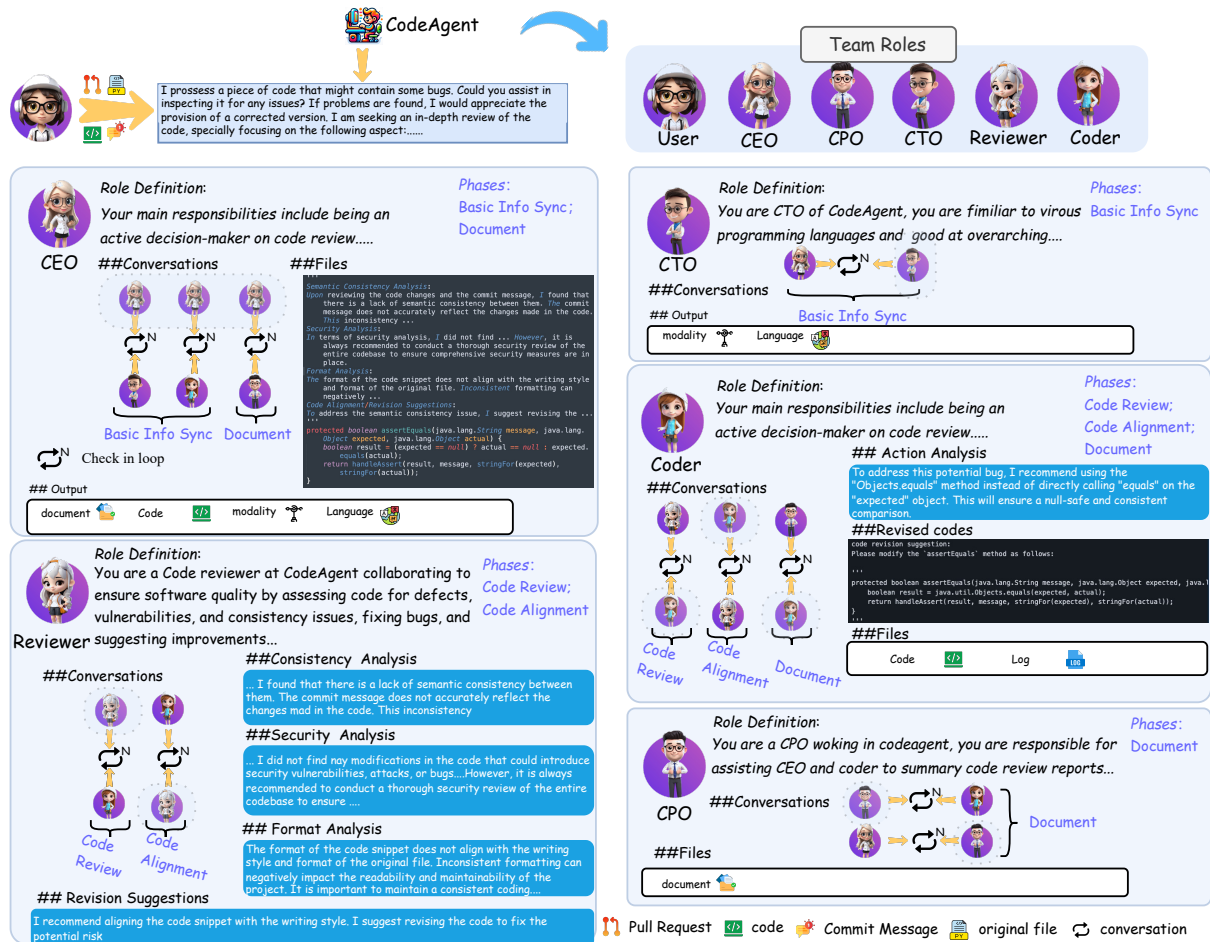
CodeAgent

I prossess a piece of code that might contain some bugs. Could you assist in inspecting it for any issues? If problems are found, I would appreciate the provision of a corrected version. I am seeking an in-depth review of the code, specially focusing on the following aspect:......

Team Roles

User CEO CPO CTO Reviewer Coder

CEO

Role Definition:
Your main responsibilities include being an active decision-maker on code review.....

Phases:
Basic Info Sync;
Document

##Conversations

N N N

Basic Info Sync Document

N Check in loop

##Files

Semantic Consistency Analysis:
Upon reviewing the code changes and the commit message, I found that there is a lack of semantic consistency between them. The commit message does not accurately reflect the changes made in the code. This inconsistency ...
Security Analysis:
In terms of security analysis, I did not find ... However, it is always recommended to conduct a thorough security review of the entire codebase to ensure comprehensive security measures are in place.
Format Analysis:
The format of the code snippet does not align with the writing style and format of the original file. Inconsistent formatting can negatively ...
Code Alignment/Revision Suggestions:
To address the semantic consistency issue, I suggest revising the ...
protected boolean assertEquals(java.lang.String message, java.lang.Object expected, java.lang.Object actual) {
boolean result = (expected == null) ? actual == null : expected.equals(actual);
return handleAssert(result, message, stringFor(expected), stringFor(actual));
}

## Output
document Code modality Language

CTO

Role Definition:
You are CTO of CodeAgent, you are familiar to virous programming languages and good at overarching....

Phases:
Basic Info Sync

##Conversations
N
Basic Info Sync

## Output
modality Language

Coder

Role Definition:
Your main responsibilities include being an active decision-maker on code review.....

Phases:
Code Review;
Code Alignment;
Document

##Conversations
N N N
Code Review Code Alignment Document

## Action Analysis
To address this potential bug, I recommend using the "Objects.equals" method instead of directly calling "equals" on the "expected" object. This will ensure a null-safe and consistent comparison.

##Revised codes
code revision suggestion:
Please modify the `assertEquals` method as follows:
...
protected boolean assertEquals(java.lang.String message, java.lang.Object expected, java.l
boolean result = java.util.Objects.equals(expected, actual);
return handleAssert(result, message, stringFor(expected), stringFor(actual));
}
...

##Files
Code Log

Reviewer

Role Definition:
You are a Code reviewer at CodeAgent collaborating to ensure software quality by assessing code for defects, vulnerabilities, and consistency issues, fixing bugs, and suggesting improvements...

Phases:
Code Review;
Code Alignment

##Conversations
N N
Code Review Code Alignment

##Consistency Analysis
... I found that there is a lack of semantic consistency between them. The commit message does not accurately reflect the changes mad in the code. This inconsistency

##Security Analysis
... I did not find nay modifications in the code that could introduce security vulnerabilities, attacks, or bugs....However, it is always recommended to conduct a thorough security review of the entire codebase to ensure ....

## Format Analysis
The format of the code snippet does not align with the writing style and format of the original file. Inconsistent formatting can negatively impact the readability and maintainability of the project. It is important to maintain a consistent coding....

## Revision Suggestions
I recommend aligning the code snippet with the writing style. I suggest revising the code to fix the potential risk

CPO

Role Definition:
You are a CPO woking in codeagent, you are responsible for assisting CEO and coder to summary code review reports...

Phases:
Document

##Conversations
N N
Document

##Files
document

Pull Request code Commit Message original file conversation